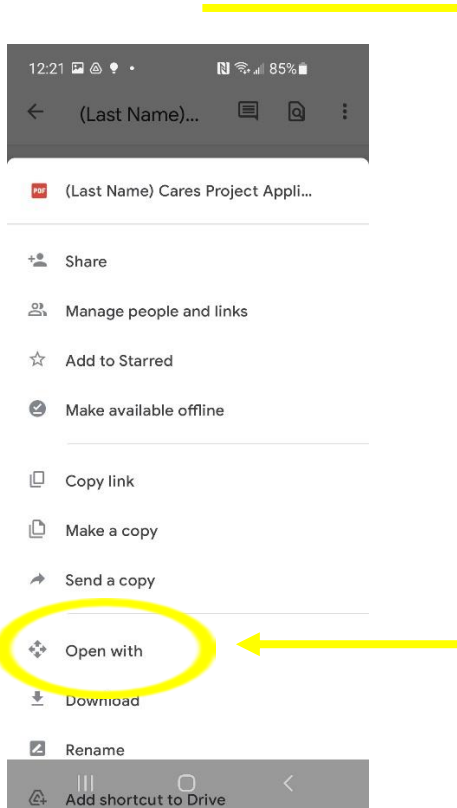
12:21 85%

(Last Name)...

PDF (Last Name) Cares Project Appli...

Share

Manage people and links

Add to Starred

Make available offline

Copy link

Make a copy

Send a copy

Open with

Download

Rename

Add shortcut to Drive